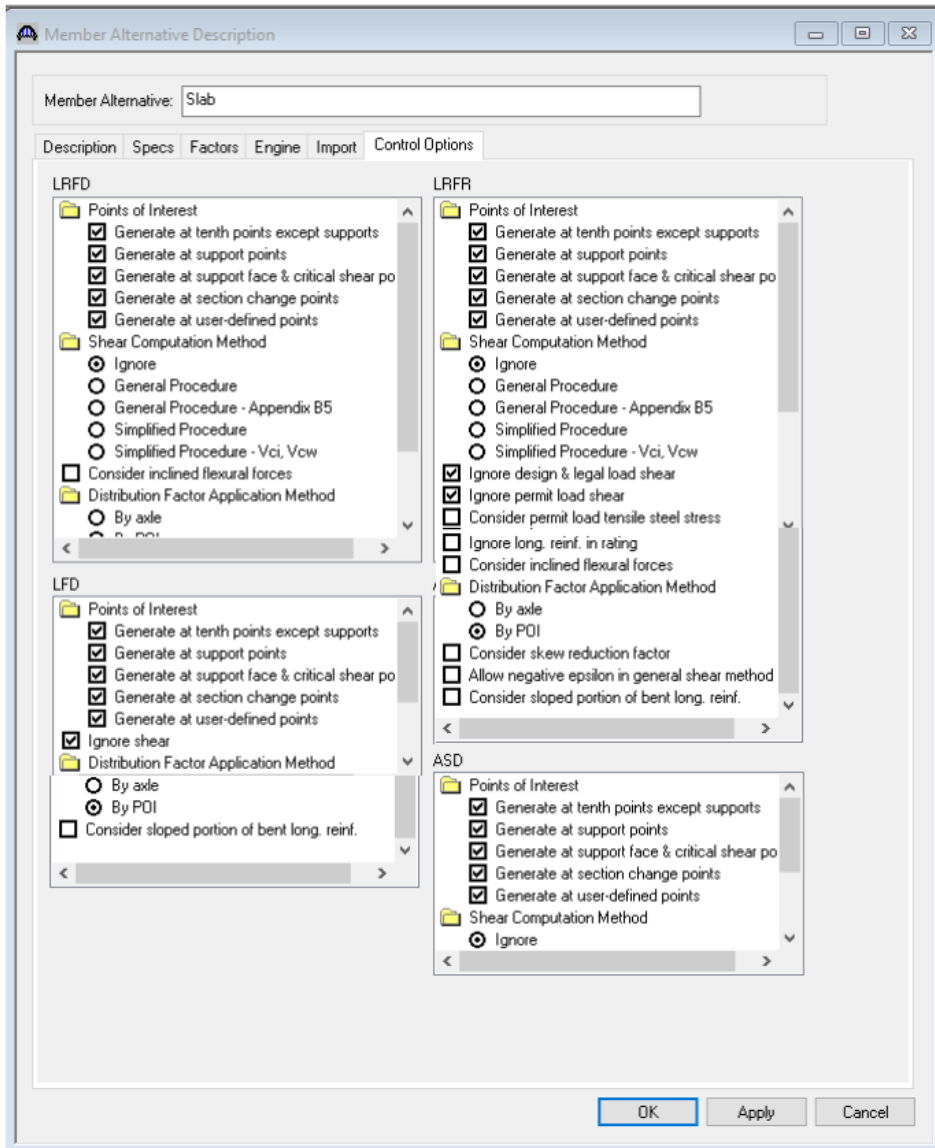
Member Alternative Description

Member Alternative: Slab

Description | Specs | Factors | Engine | Import | Control Options

LRFD
Points of Interest
☑ Generate at tenth points except supports
☑ Generate at support points
☑ Generate at support face & critical shear po
☑ Generate at section change points
☑ Generate at user-defined points
Shear Computation Method
◉ Ignore
○ General Procedure
○ General Procedure - Appendix B5
○ Simplified Procedure
○ Simplified Procedure - Vci, Vcw
☐ Consider inclined flexural forces
Distribution Factor Application Method
○ By axle
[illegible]

LRFR
Points of Interest
☑ Generate at tenth points except supports
☑ Generate at support points
☑ Generate at support face & critical shear po
☑ Generate at section change points
☑ Generate at user-defined points
Shear Computation Method
◉ Ignore
○ General Procedure
○ General Procedure - Appendix B5
○ Simplified Procedure
○ Simplified Procedure - Vci, Vcw
☑ Ignore design & legal load shear
☑ Ignore permit load shear
☐ Consider permit load tensile steel stress
☐ Ignore long. reinf. in rating
☐ Consider inclined flexural forces
Distribution Factor Application Method
○ By axle
◉ By POI
☐ Consider skew reduction factor
☐ Allow negative epsilon in general shear method
☐ Consider sloped portion of bent long. reinf.

LFD
Points of Interest
☑ Generate at tenth points except supports
☑ Generate at support points
☑ Generate at support face & critical shear po
☑ Generate at section change points
☑ Generate at user-defined points
☑ Ignore shear
Distribution Factor Application Method
○ By axle
◉ By POI
☐ Consider sloped portion of bent long. reinf.

ASD
Points of Interest
☑ Generate at tenth points except supports
☑ Generate at support points
☑ Generate at support face & critical shear po
☑ Generate at section change points
☑ Generate at user-defined points
Shear Computation Method
◉ Ignore

OK | Apply | Cancel